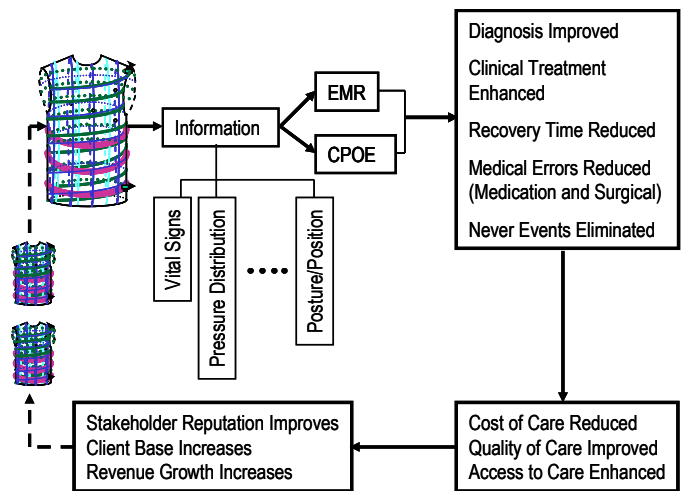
Information

EMR

CPOE

Vital Signs

Pressure Distribution

....

Posture/Position

Diagnosis Improved

Clinical Treatment Enhanced

Recovery Time Reduced

Medical Errors Reduced (Medication and Surgical)

Never Events Eliminated

Cost of Care Reduced
Quality of Care Improved
Access to Care Enhanced

Stakeholder Reputation Improves
Client Base Increases
Revenue Growth Increases